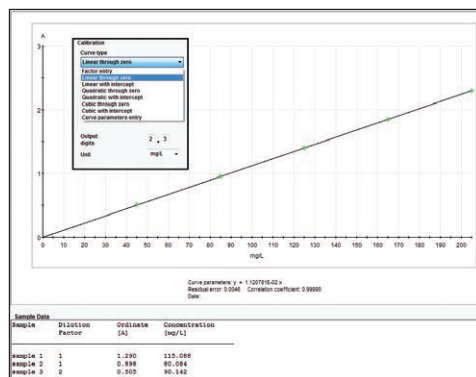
A

3

2

1

0

Calibration

Curve type

Linear through zero

Factor entry
Linear through zero
Linear with intercept
Quadratic through zero
Quadratic with intercept
Cubic through zero
Cubic with intercept
Curve parameters entry

Output digits 2 , 3

Unit mg/L

0 10 20 30 40 50 60 70 80 90 100 110 120 130 140 150 160 170 180 190 200

mg/L

Curve parameters: y = 1.1207810E-02 x
Residual error: 0.0046 Correlation coefficient: 0.99998
Date:

Sample Data

| Sample | Dilution Factor | Ordinate [A] | Concentration [mg/L] |
|---|---|---|---|
| sample 1 | 1 | 1.290 | 115.088 |
| sample 2 | 1 | 0.898 | 80.084 |
| sample 3 | 2 | 0.505 | 90.142 |